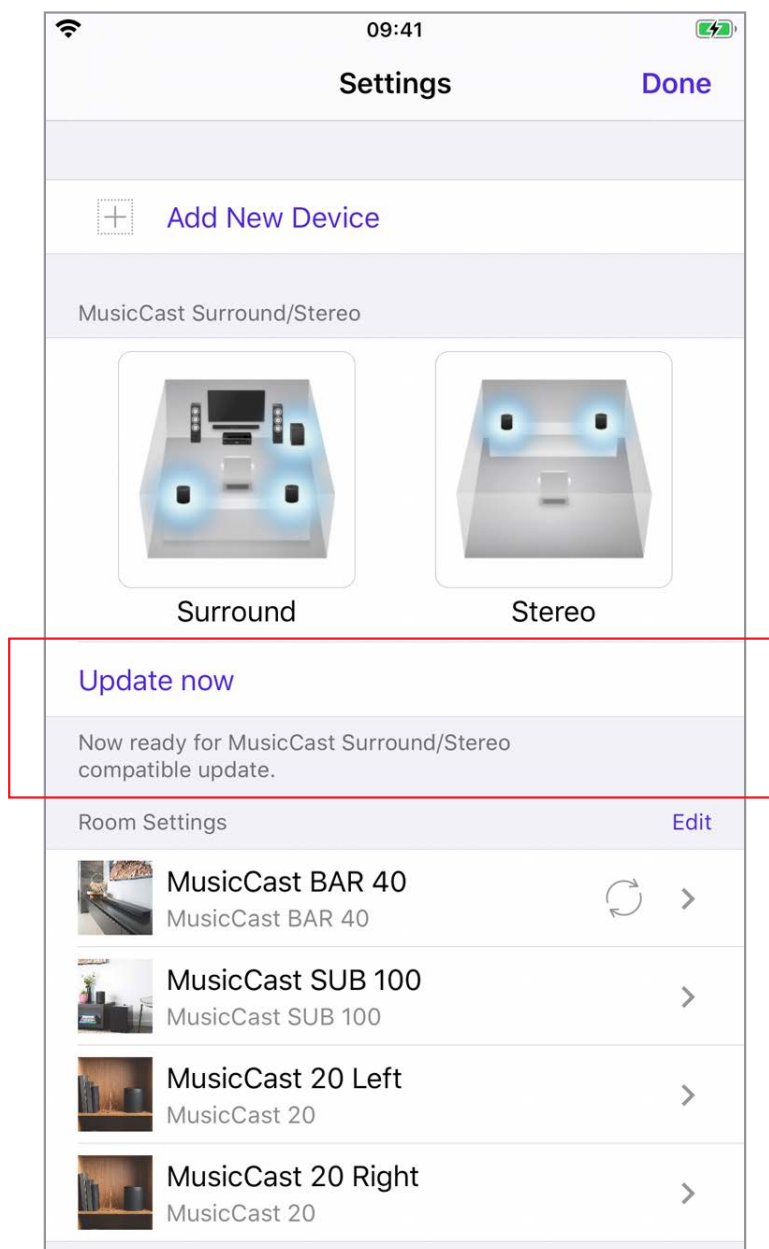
09:41

Settings

Done

Add New Device

MusicCast Surround/Stereo

Surround

Stereo

Update now

Now ready for MusicCast Surround/Stereo compatible update.

Room Settings

Edit

MusicCast BAR 40
MusicCast BAR 40

MusicCast SUB 100
MusicCast SUB 100

MusicCast 20 Left
MusicCast 20

MusicCast 20 Right
MusicCast 20